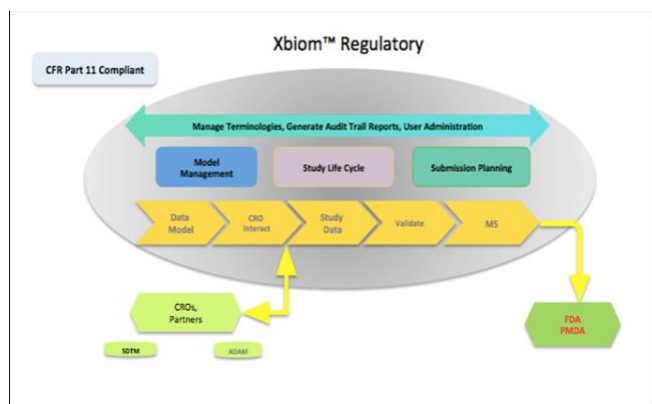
Xbiom™ Regulatory

CFR Part 11 Compliant

Manage Terminologies, Generate Audit Trail Reports, User Administration

Model Management

Study Life Cycle

Submission Planning

Data Model

CRO Interact

Study Data

Validate

MS

CROs, Partners

SDTM

ADAM

FDA PMDA